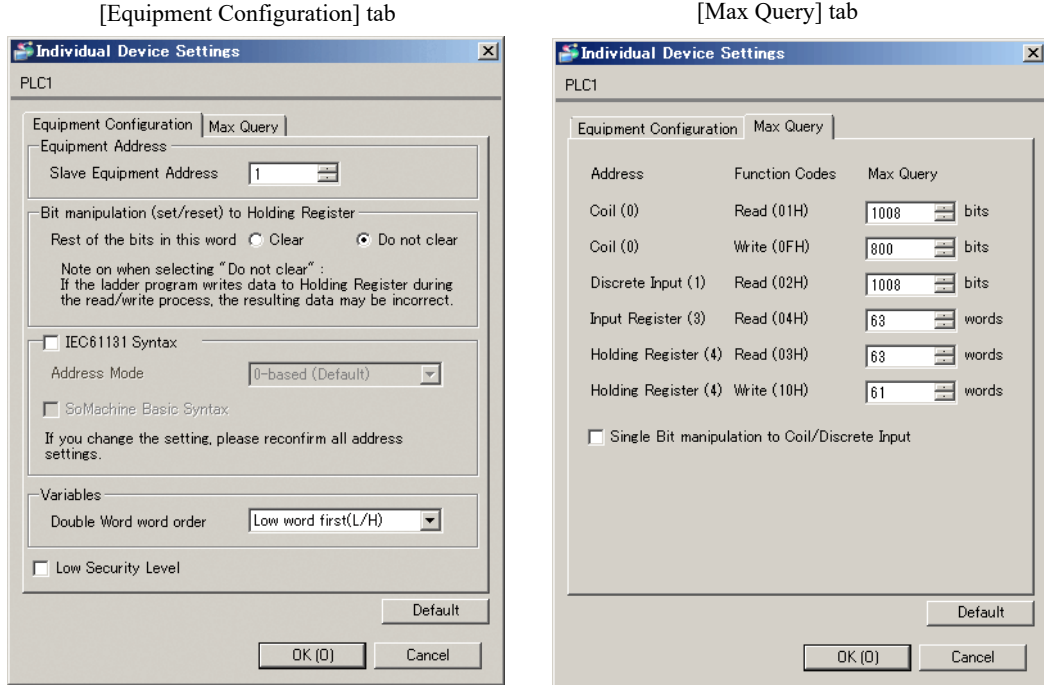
[Equipment Configuration] tab

Individual Device Settings

PLC1

Equipment Configuration | Max Query

Equipment Address

Slave Equipment Address 1

Bit manipulation (set/reset) to Holding Register

Rest of the bits in this word Clear Do not clear

Note on when selecting "Do not clear" : If the ladder program writes data to Holding Register during the read/write process, the resulting data may be incorrect.

IEC61131 Syntax

Address Mode 0-based (Default)

SoMachine Basic Syntax

If you change the setting, please reconfirm all address settings.

Variables

Double Word word order Low word first(L/H)

Low Security Level

Default

OK (O) Cancel

[Max Query] tab

Individual Device Settings

PLC1

Equipment Configuration | Max Query

| Address | Function Codes | Max Query | |
|---|---|---|---|
| Coil (0) | Read (01H) | 1008 | bits |
| Coil (0) | Write (0FH) | 800 | bits |
| Discrete Input (1) | Read (02H) | 1008 | bits |
| Input Register (3) | Read (04H) | 63 | words |
| Holding Register (4) | Read (03H) | 63 | words |
| Holding Register (4) | Write (10H) | 61 | words |

Single Bit manipulation to Coil/Discrete Input

Default

OK (O) Cancel